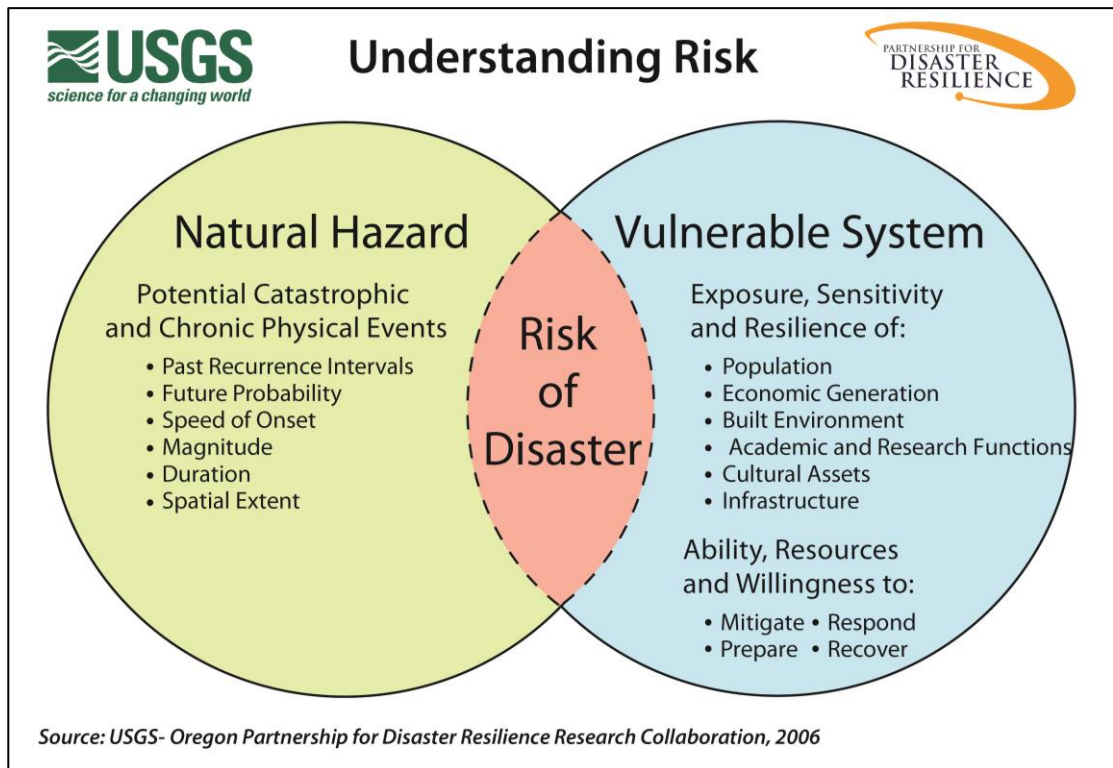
USGS
science for a changing world

Understanding Risk

PARTNERSHIP FOR
DISASTER
RESILIENCE

Natural Hazard

Potential Catastrophic and Chronic Physical Events

• Past Recurrence Intervals
• Future Probability
• Speed of Onset
• Magnitude
• Duration
• Spatial Extent

Risk of Disaster

Vulnerable System

Exposure, Sensitivity and Resilience of:

• Population
• Economic Generation
• Built Environment
• Academic and Research Functions
• Cultural Assets
• Infrastructure

Ability, Resources and Willingness to:

• Mitigate • Respond
• Prepare • Recover

Source: USGS- Oregon Partnership for Disaster Resilience Research Collaboration, 2006